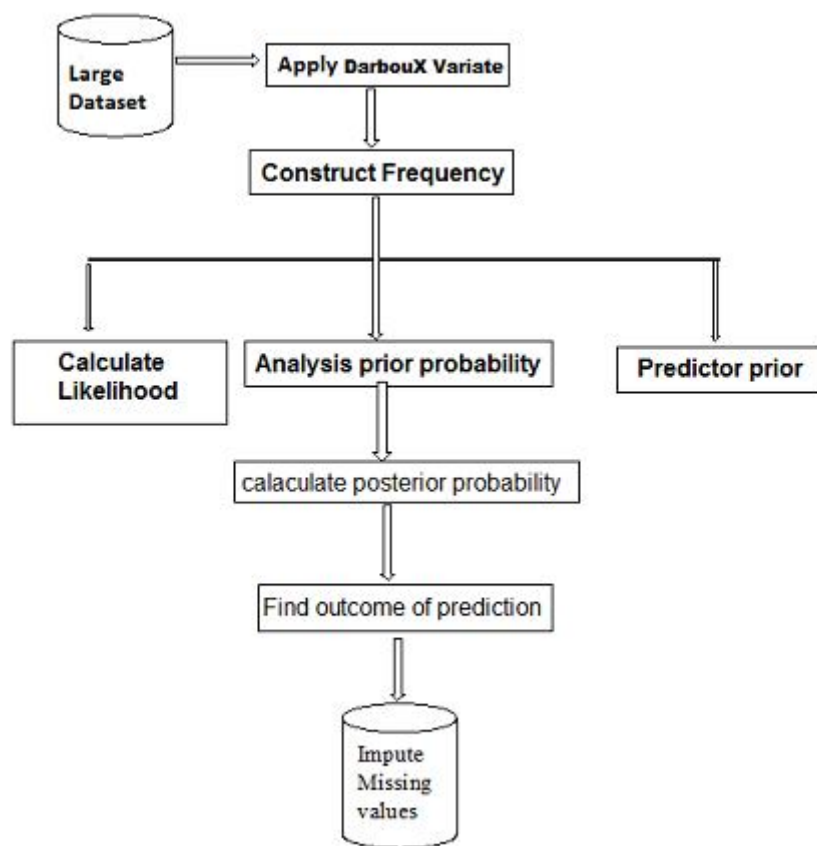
Large Dataset

Apply DarbouX Variate

Construct Frequency

Calculate Likelihood

Analysis prior probability

Predictor prior

calaculate posterior probability

Find outcome of prediction

Impute Missing values